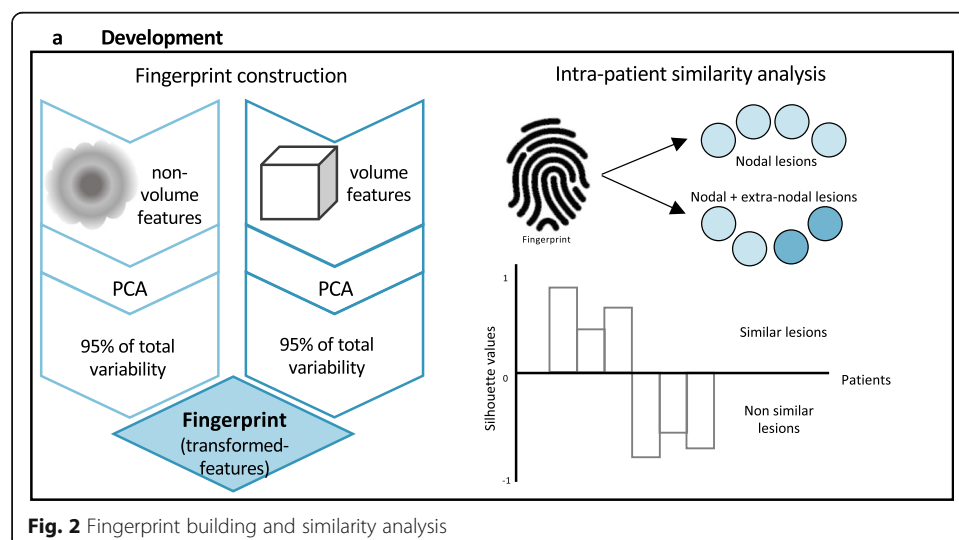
a Development

Fingerprint construction

non-volume features

volume features

PCA

PCA

95% of total variability

95% of total variability

Fingerprint (transformed-features)

Intra-patient similarity analysis

Fingerprint

Nodal lesions

Nodal + extra-nodal lesions

1

0

-1

Silhouette values

Similar lesions

Patients

Non similar lesions

Fig. 2 Fingerprint building and similarity analysis